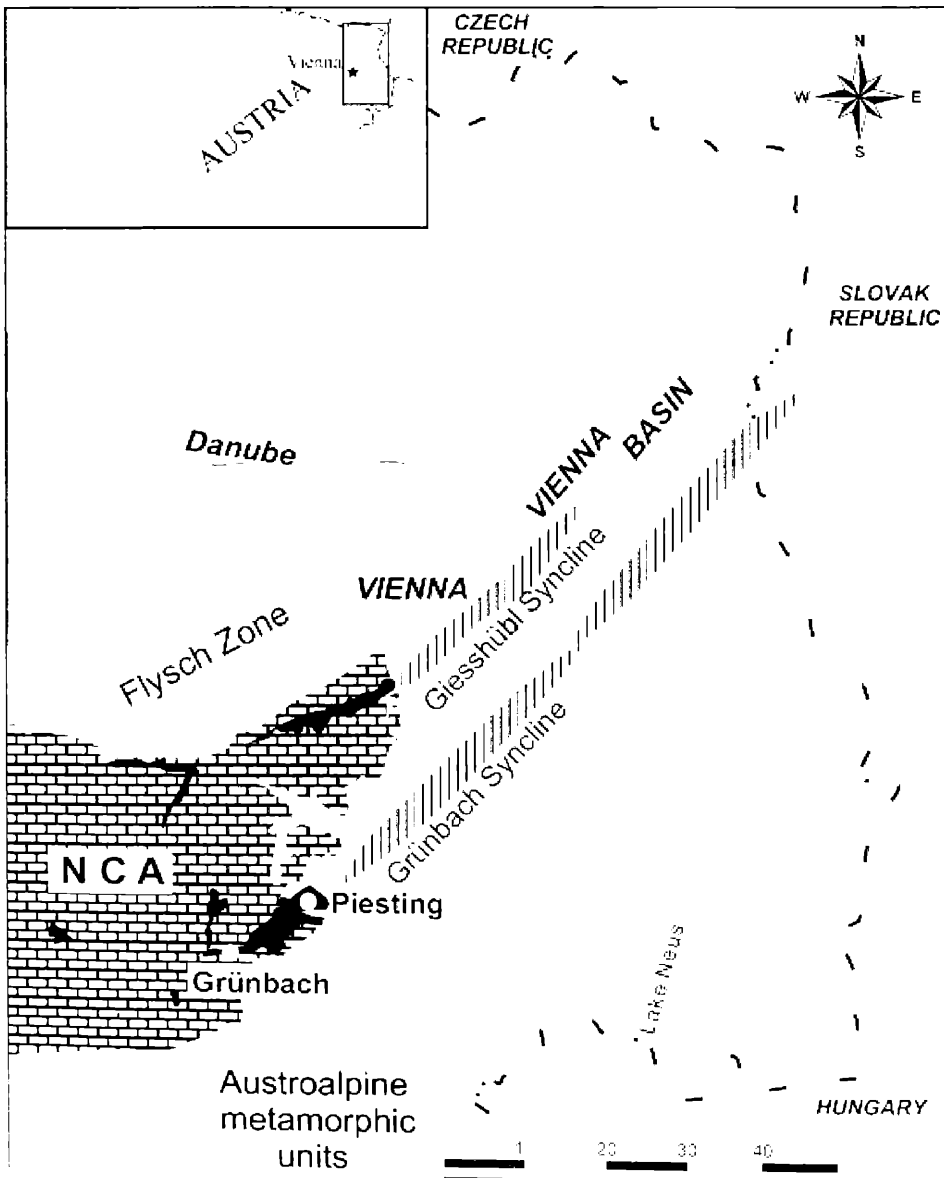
AUSTRIA
Vienna
CZECH REPUBLIC
N
W
E
S
SLOVAK REPUBLIC
Danube
VIENNA BASIN
VIENNA
Flysch Zone
Giesshübl Syncline
Grünbach Syncline
NCA
Piesting
Grünbach
Lake Neus
Austroalpine metamorphic units
HUNGARY
1
20
30
40